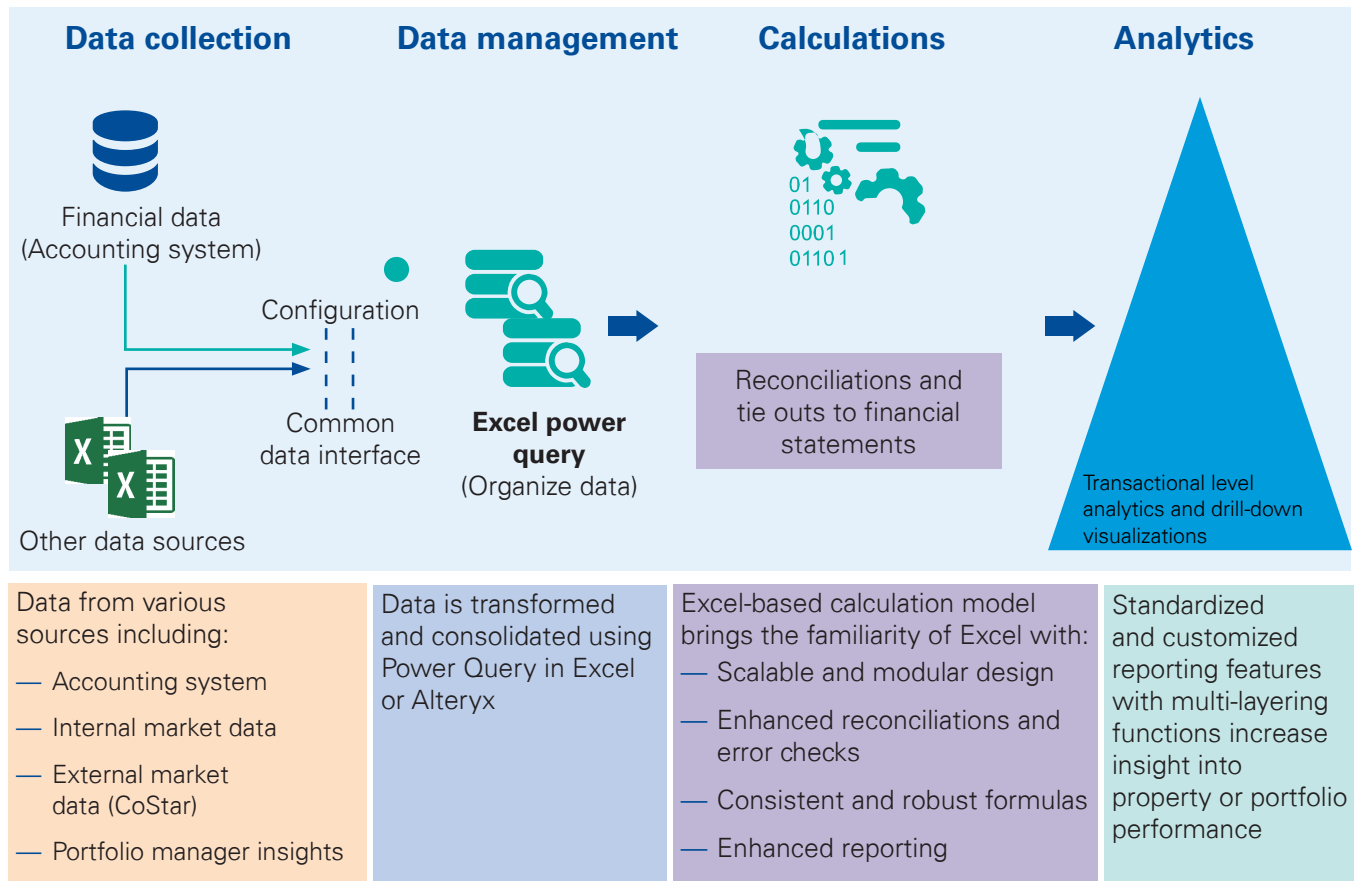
Data collection

Data management

Calculations

Analytics

Financial data (Accounting system)

Configuration

Common data interface

Other data sources

Excel power query
(Organize data)

01
0110
0001
0110 1

Reconciliations and tie outs to financial statements

Transactional level analytics and drill-down visualizations

Data from various sources including:
— Accounting system
— Internal market data
— External market data (CoStar)
— Portfolio manager insights

Data is transformed and consolidated using Power Query in Excel or Alteryx

Excel-based calculation model brings the familiarity of Excel with:
— Scalable and modular design
— Enhanced reconciliations and error checks
— Consistent and robust formulas
— Enhanced reporting

Standardized and customized reporting features with multi-layering functions increase insight into property or portfolio performance